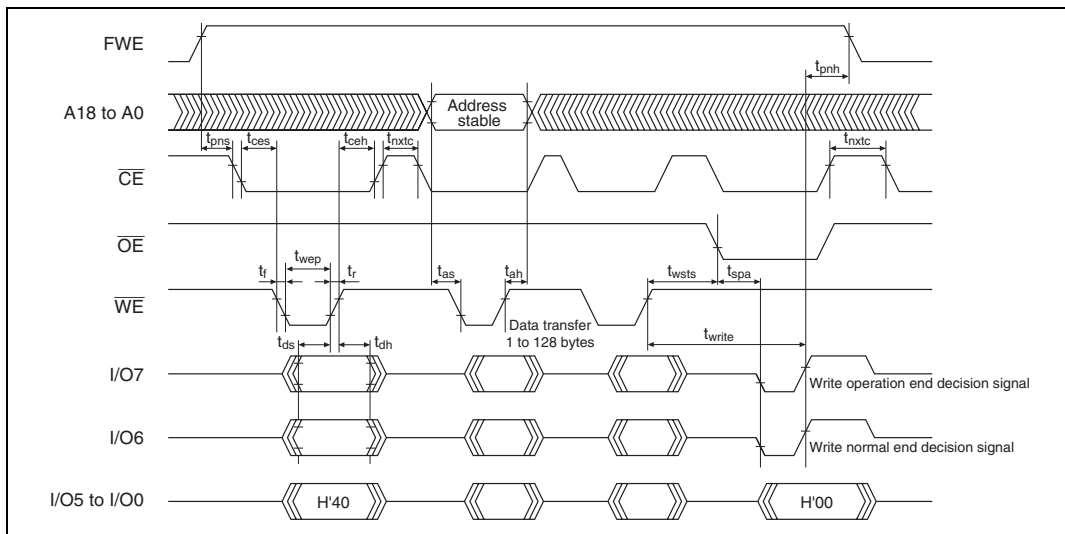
FWE

$t_{pnh}$

A18 to A0

Address stable

$t_{pns}$ $t_{ces}$ $t_{ceh}$ $t_{nxtc}$ $t_{nxtc}$

$\overline{CE}$

$\overline{OE}$

$t_f$ $t_{wep}$ $t_r$ $t_{as}$ $t_{ah}$ $t_{wsts}$ $t_{spa}$

$\overline{WE}$

Data transfer 1 to 128 bytes

$t_{ds}$ $t_{dh}$ $t_{write}$

I/O7

Write operation end decision signal

I/O6

Write normal end decision signal

I/O5 to I/O0

H'40

H'00